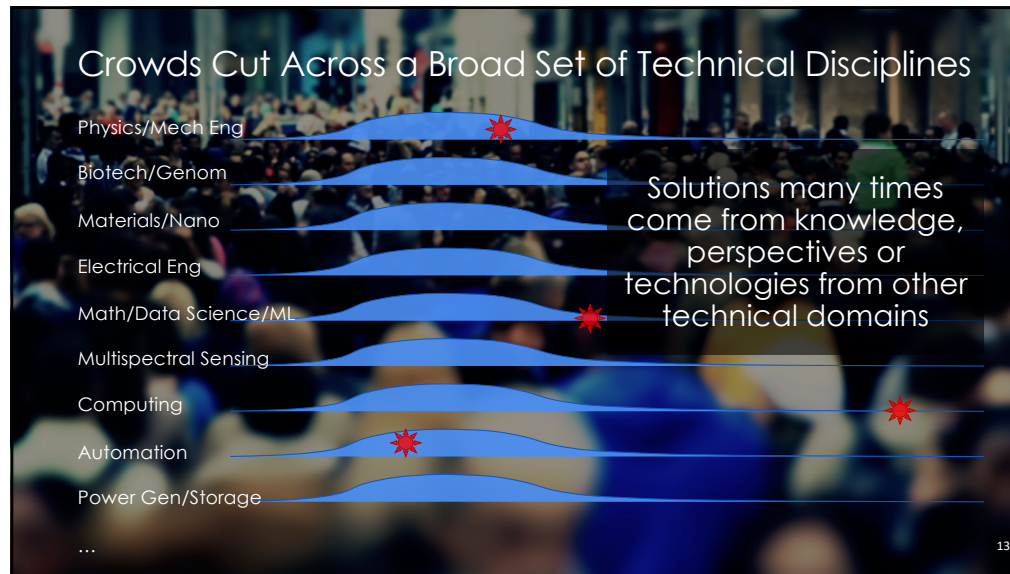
Crowds Cut Across a Broad Set of Technical Disciplines

Physics/Mech Eng

Biotech/Genom

Materials/Nano

Electrical Eng

Math/Data Science/ML

Multispectral Sensing

Computing

Automation

Power Gen/Storage

...

Solutions many times come from knowledge, perspectives or technologies from other technical domains

13